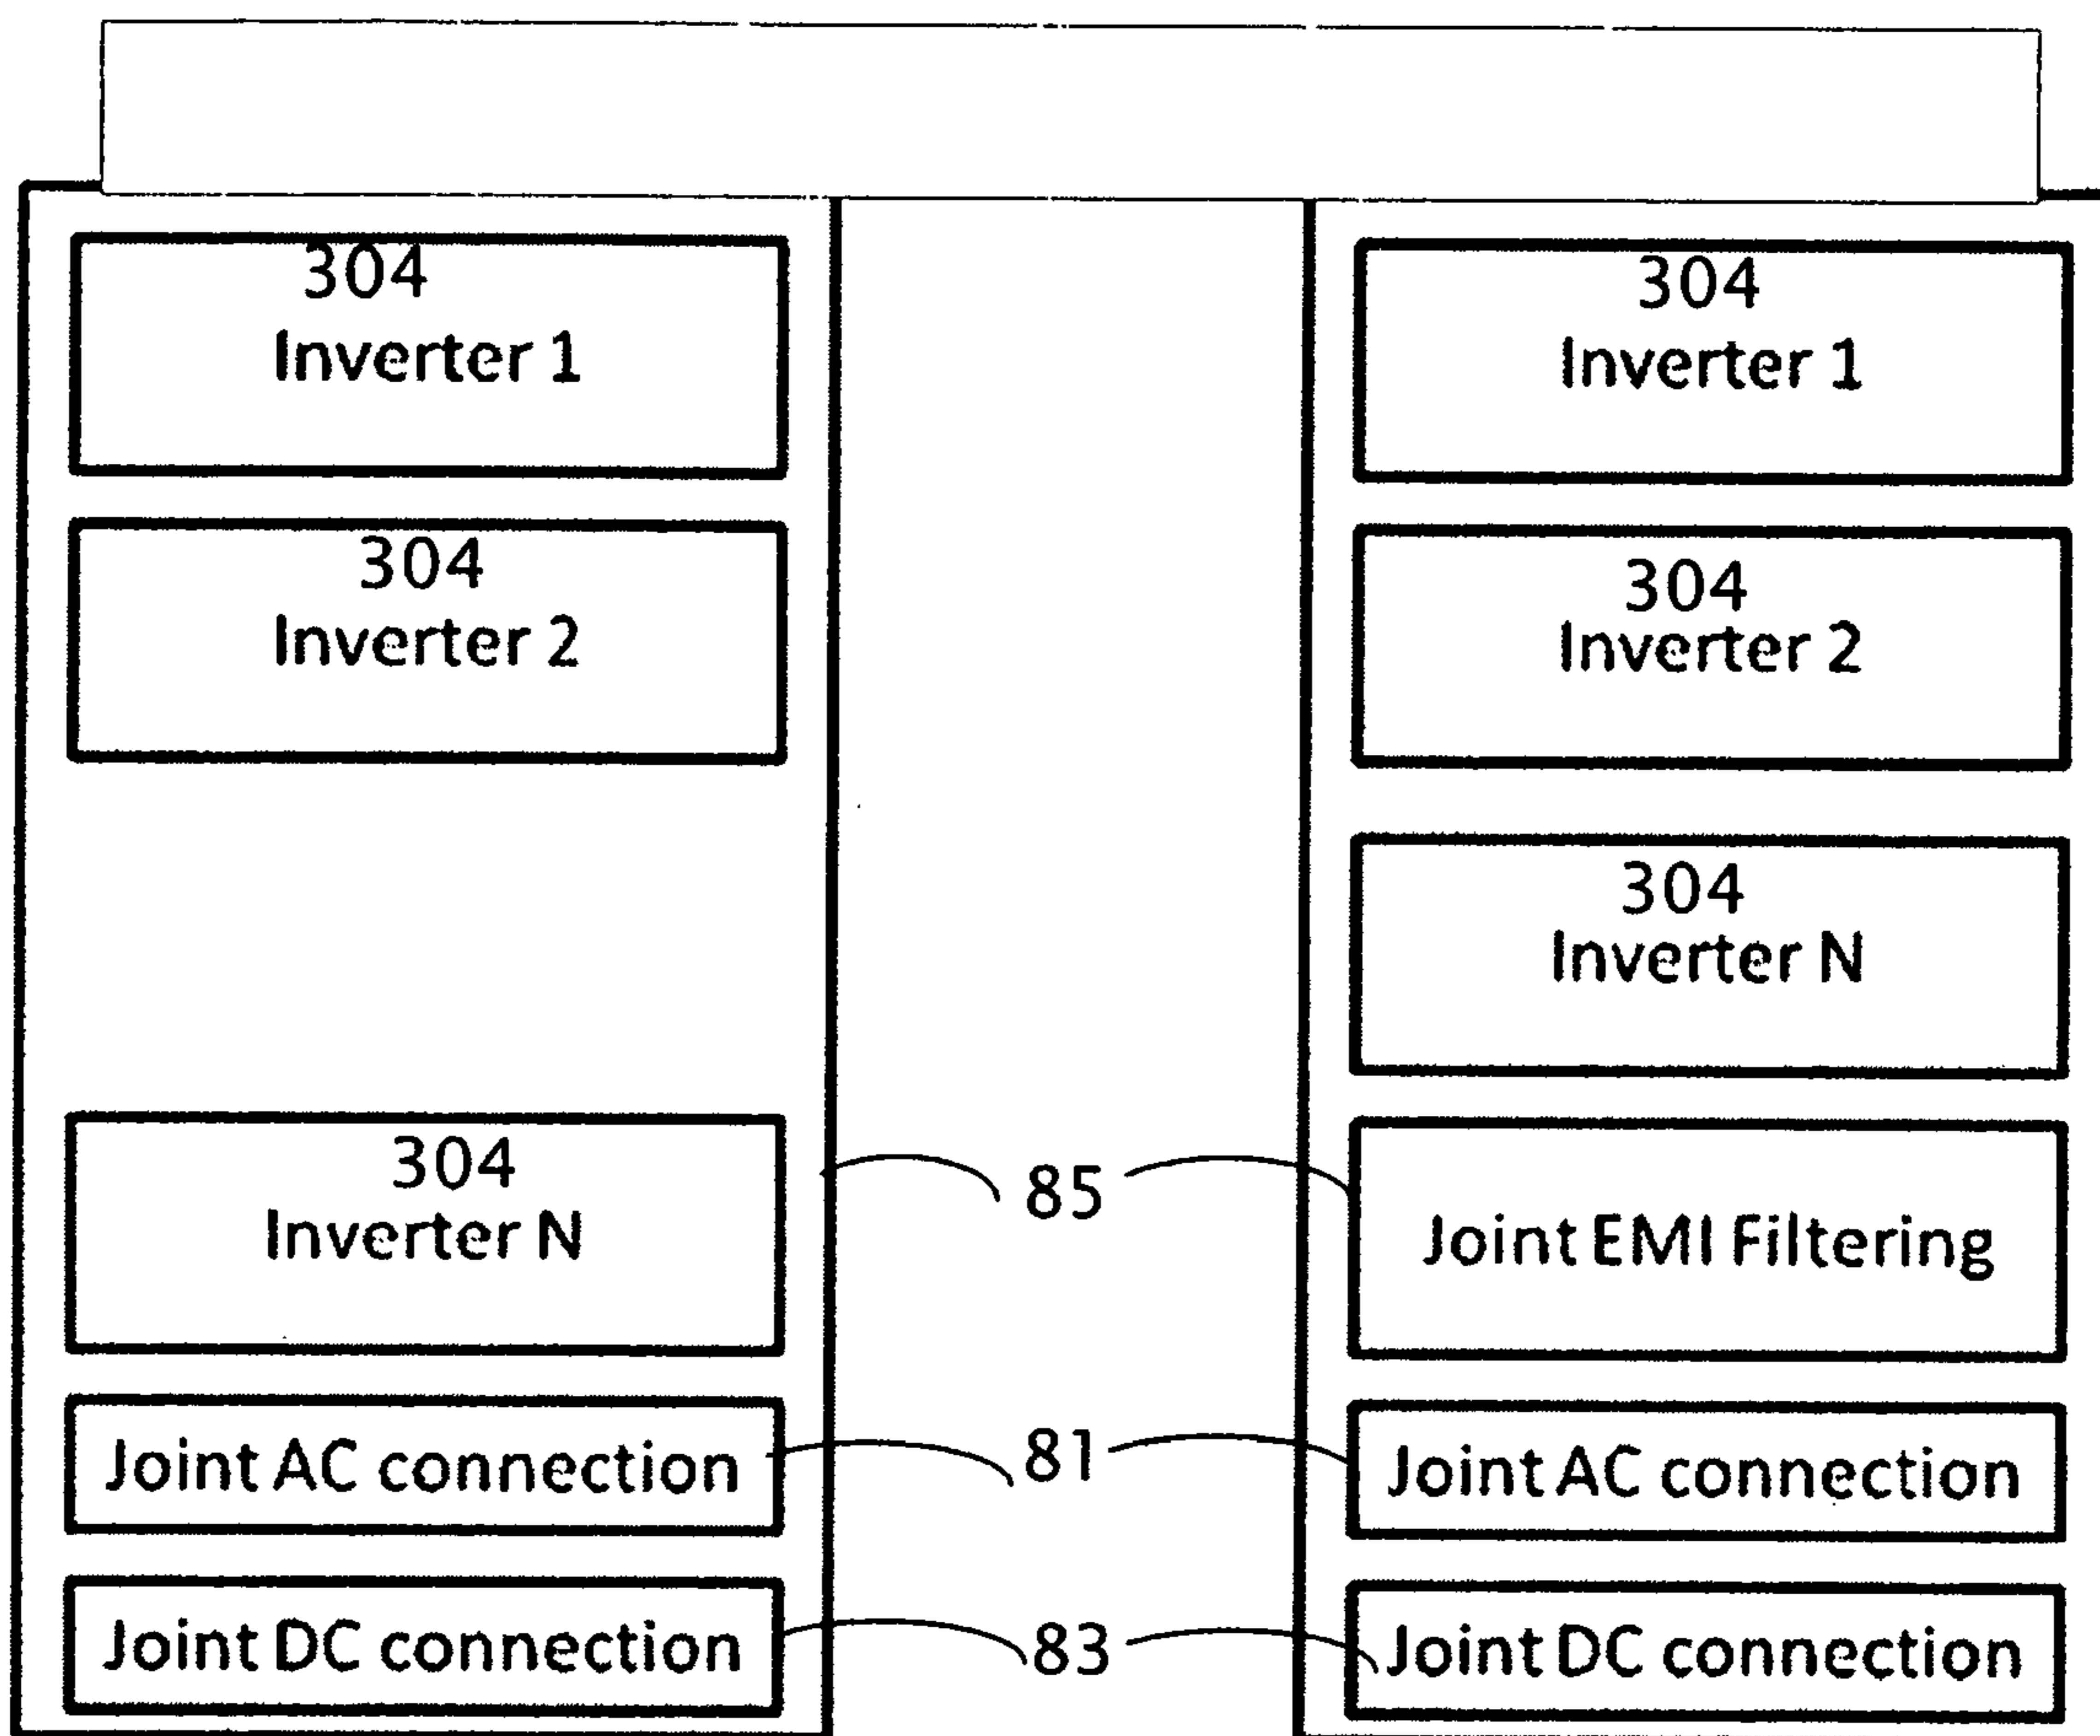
304
Inverter 1

304
Inverter 2

304
Inverter N

Joint AC connection

Joint DC connection

85

81

83

304
Inverter 1

304
Inverter 2

304
Inverter N

Joint EMI Filtering

Joint AC connection

Joint DC connection